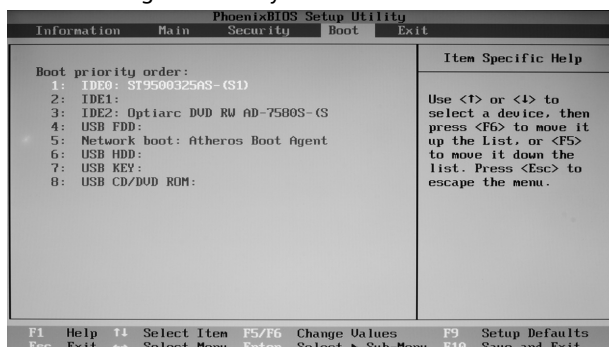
PhoenixBIOS Setup Utility

Information Main Security Boot Exit

Boot priority order:
1: IDE0: ST9500325AS-(S1)
2: IDE1:
3: IDE2: Optiarc DVD RW AD-7580S-(S
4: USB FDD:
5: Network boot: Atheros Boot Agent
6: USB HDD:
7: USB KEY:
8: USB CD/DVD ROM:

Item Specific Help

Use <↑> or <↓> to select a device, then press <F6> to move it up the List, or <F5> to move it down the list. Press <Esc> to escape the menu.

F1 Help ↑↓ Select Item F5/F6 Change Values F9 Setup Defaults
Esc Exit ↔ Select Menu Enter Select ▸ Sub-Menu F10 Save and Exit